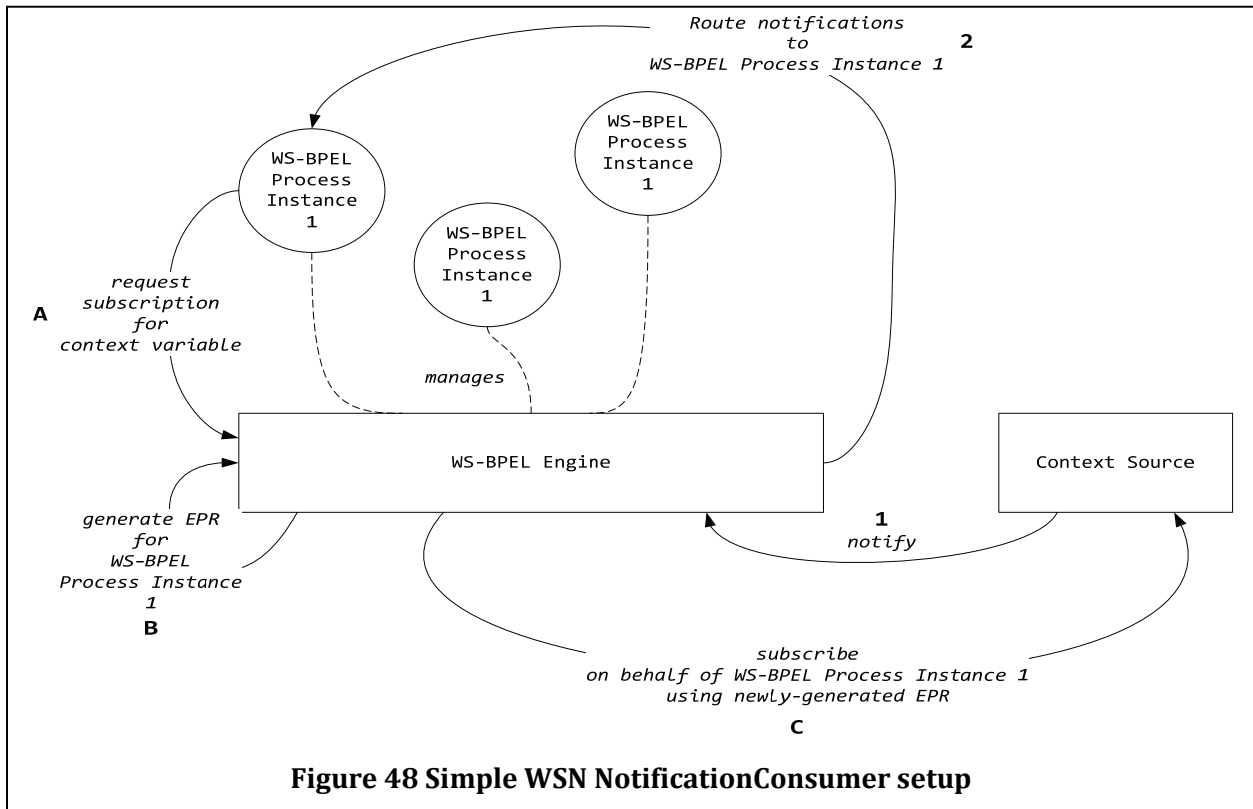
Route notifications to WS-BPEL Process Instance 1

2

WS-BPEL Process Instance 1

WS-BPEL Process Instance 1

WS-BPEL Process Instance 1

A

request subscription for context variable

manages

WS-BPEL Engine

Context Source

generate EPR for WS-BPEL Process Instance 1

B

1

notify

subscribe on behalf of WS-BPEL Process Instance 1 using newly-generated EPR

C

Figure 48 Simple WSN NotificationConsumer setup